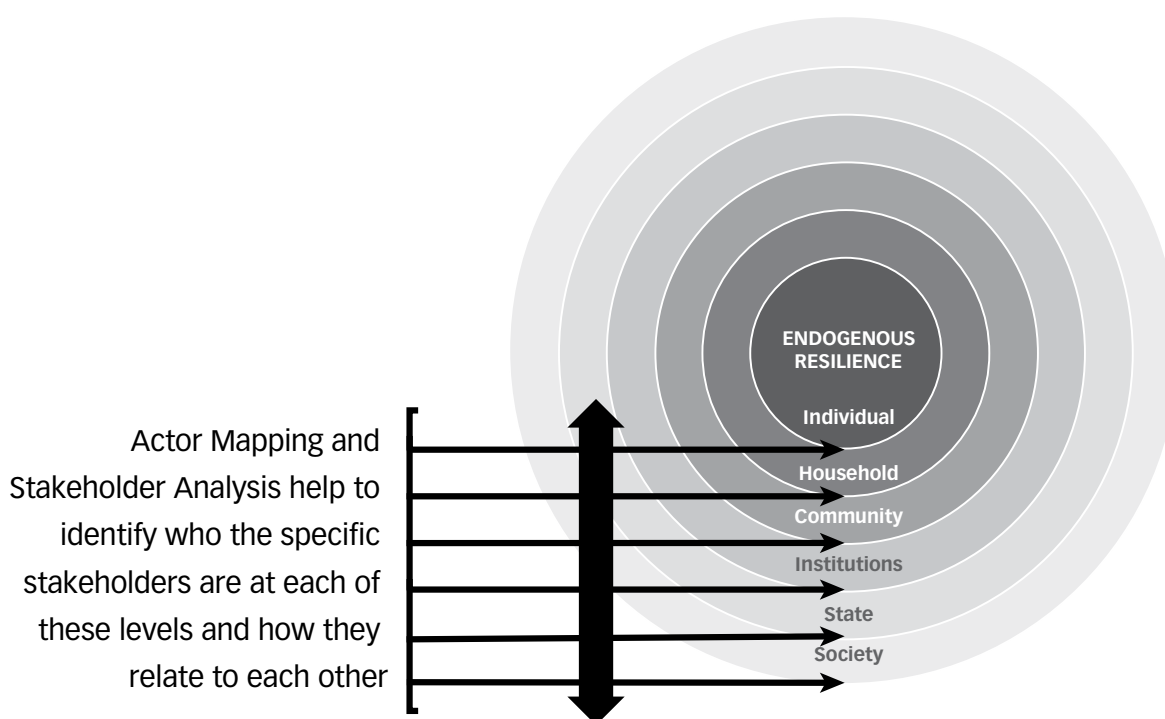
ENDOGENOUS RESILIENCE

Individual

Household

Community

Institutions

State

Society

Actor Mapping and Stakeholder Analysis help to identify who the specific stakeholders are at each of these levels and how they relate to each other